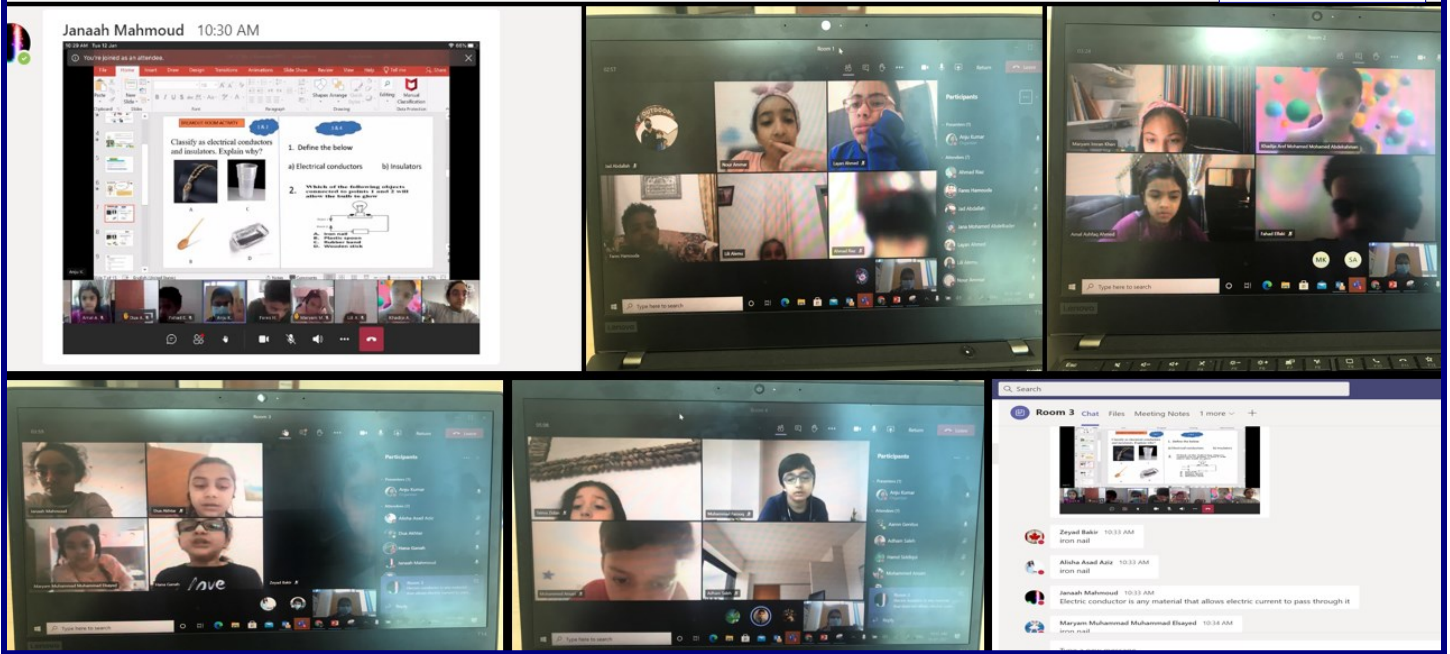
Janaah Mahmoud 10:30 AM

You're joined as an attendee.

File Home Insert Draw Design Transitions Animations Slide Show Review View Help Tell me Share

BREAKOUT ROOM ACTIVITY

Classify as electrical conductors and insulators. Explain why?

1. Define the below

a) Electrical conductors b) Insulators

2. Which of the following objects connected to points 1 and 2 will allow the bulb to glow

A. Iron nail
B. Plastic spoon
C. Rubber band
D. Wooden stick

Room 1

Participants

Type here to search

Room 2

Type here to search

Room 3

Participants

Type here to search

Participants

Type here to search

Search

Room 3 Chat Files Meeting Notes 1 more

Zeyad Bakir 10:33 AM
iron nail

Alisha Asad Aziz 10:33 AM
iron nail

Janaah Mahmoud 10:33 AM
Electric conductor is any material that allows electric current to pass through it

Maryam Muhammad Muhammad Elsayed 10:34 AM
iron nail